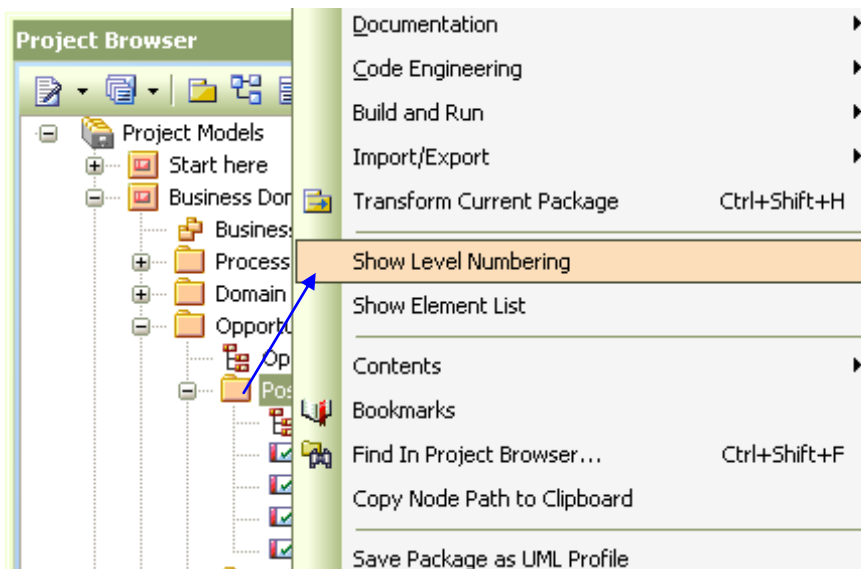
Project Browser

Project Models

Start here

Business Dom

Business

Process

Domain

Opportu

Op

Pos

Documentation

Code Engineering

Build and Run

Import/Export

Transform Current Package Ctrl+Shift+H

Show Level Numbering

Show Element List

Contents

Bookmarks

Find In Project Browser... Ctrl+Shift+F

Copy Node Path to Clipboard

Save Package as UML Profile